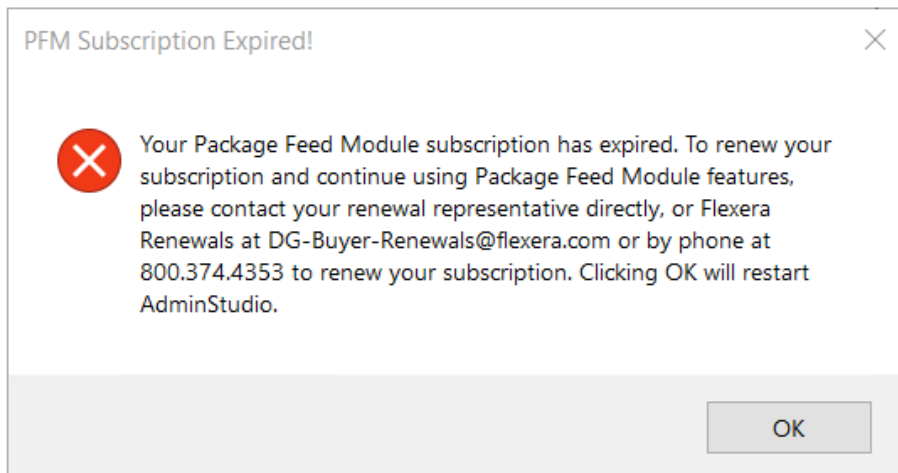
PFM Subscription Expired!

Your Package Feed Module subscription has expired. To renew your subscription and continue using Package Feed Module features, please contact your renewal representative directly, or Flexera Renewals at DG-Buyer-Renewals@flexera.com or by phone at 800.374.4353 to renew your subscription. Clicking OK will restart AdminStudio.

OK